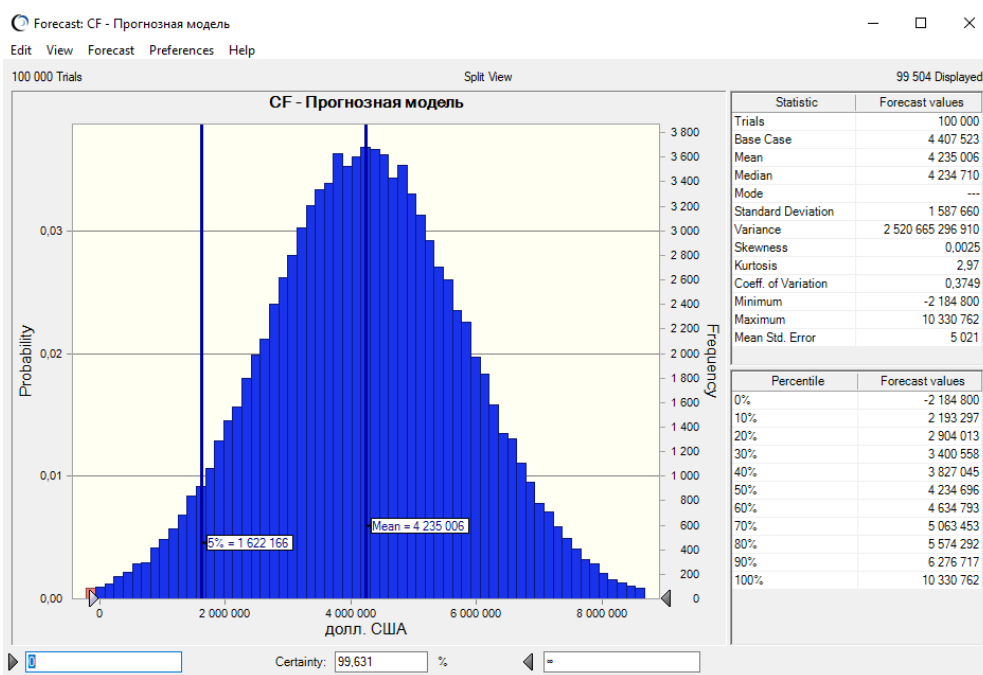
Forecast: CF - Прогнозная модель

Edit View Forecast Preferences Help

100 000 Trials Split View 99 504 Displayed

CF - Прогнозная модель

Probability

0,03
0,02
0,01
0,00

Frequency

3 800
3 600
3 400
3 200
3 000
2 800
2 600
2 400
2 200
2 000
1 800
1 600
1 400
1 200
1 000
800
600
400
200
0

5% = 1 622 166

Mean = 4 235 006

0 2 000 000 4 000 000 6 000 000 8 000 000

долл. США

| Statistic | Forecast values |
|---|---|
| Trials | 100 000 |
| Base Case | 4 407 523 |
| Mean | 4 235 006 |
| Median | 4 234 710 |
| Mode | --- |
| Standard Deviation | 1 587 660 |
| Variance | 2 520 665 296 910 |
| Skewness | 0,0025 |
| Kurtosis | 2,97 |
| Coeff. of Variation | 0,3749 |
| Minimum | -2 184 800 |
| Maximum | 10 330 762 |
| Mean Std. Error | 5 021 |

| Percentile | Forecast values |
|---|---|
| 0% | -2 184 800 |
| 10% | 2 193 297 |
| 20% | 2 904 013 |
| 30% | 3 400 558 |
| 40% | 3 827 045 |
| 50% | 4 234 696 |
| 60% | 4 634 793 |
| 70% | 5 063 453 |
| 80% | 5 574 292 |
| 90% | 6 276 717 |
| 100% | 10 330 762 |

0 Certainty: 99,631 % ∞